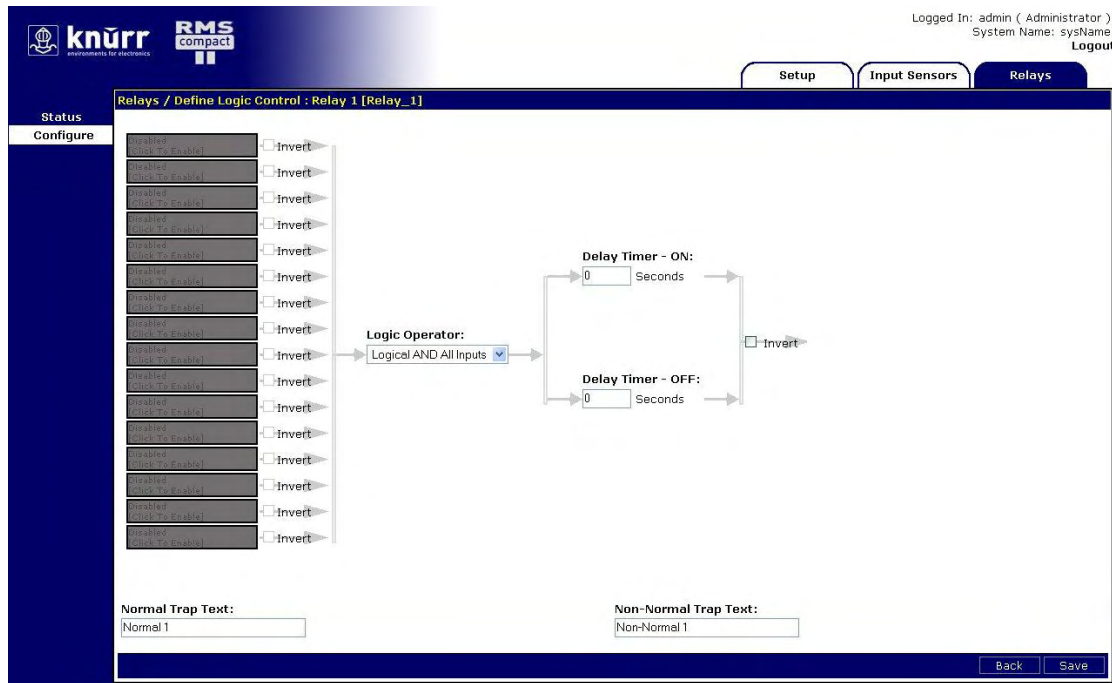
knürr
environments for electronics
RMS compact

Logged In: admin ( Administrator )
System Name: sysName
Logout

Setup
Input Sensors
Relays

Status
Configure

Relays / Define Logic Control : Relay 1 [Relay_1]

Disabled [Click To Enable] Invert
Disabled [Click To Enable] Invert
Disabled [Click To Enable] Invert
Disabled [Click To Enable] Invert
Disabled [Click To Enable] Invert
Disabled [Click To Enable] Invert
Disabled [Click To Enable] Invert
Disabled [Click To Enable] Invert
Disabled [Click To Enable] Invert
Disabled [Click To Enable] Invert
Disabled [Click To Enable] Invert
Disabled [Click To Enable] Invert
Disabled [Click To Enable] Invert
Disabled [Click To Enable] Invert
Disabled [Click To Enable] Invert
Disabled [Click To Enable] Invert

Logic Operator:
Logical AND All Inputs

Delay Timer - ON:
0 Seconds

Delay Timer - OFF:
0 Seconds

Invert

Normal Trap Text:
Normal 1

Non-Normal Trap Text:
Non-Normal 1

Back
Save